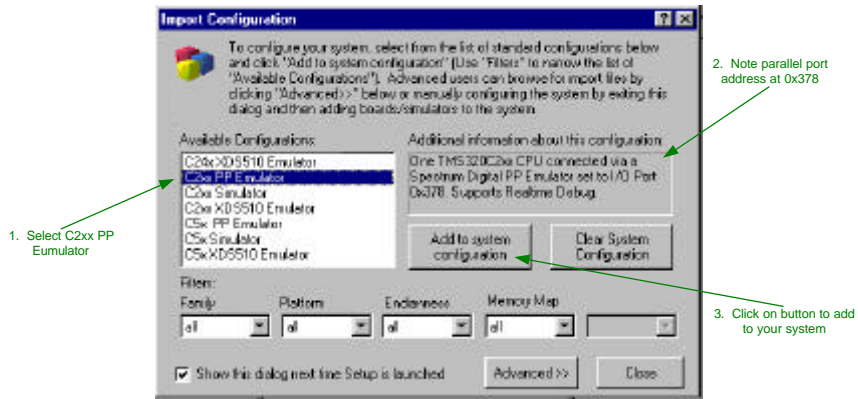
Import Configuration

To configure your system, select from the list of standard configurations below and click "Add to system configuration" (Use "Filters" to narrow the list of "Available Configurations"). Advanced users can browse for import files by clicking "Advanced>>" below or manually configuring the system by exiting this dialog and then adding boards/simulators to the system.

Available Configurations:

C24x XDS510 Emulator
C2xx PP Emulator
C2xx Simulator
C2xx XDS510 Emulator
C5x PP Emulator
C5x Simulator
C5x XDS510 Emulator

Additional information about this configuration:

One TMS320C2xx CPU connected via a Spectrum Digital PP Emulator set to I/O Port 0x378. Supports Realtime Debug.

Add to system configuration

Clear System Configuration

Filters:

Family
all

Platform
all

Endianness
all

Memory Map
all

Show this dialog next time Setup is launched

Advanced >>

Close

2. Note parallel port address at 0x378

1. Select C2xx PP Eumulator

3. Click on button to add to your system